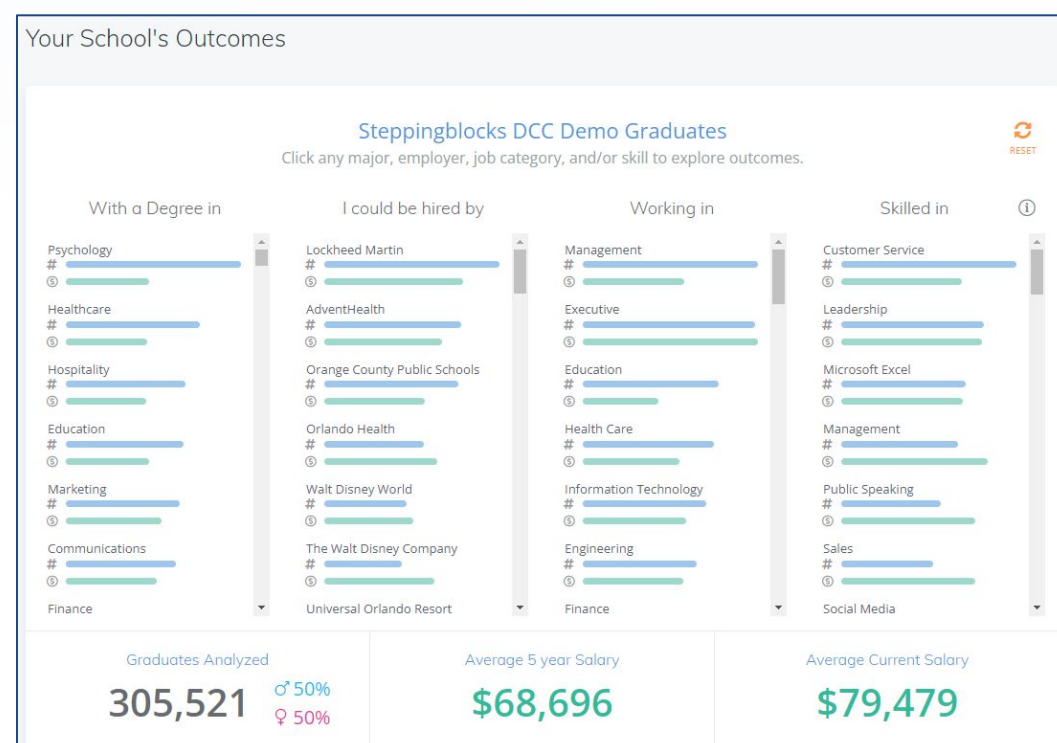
Your School's Outcomes

Steppingblocks DCC Demo Graduates

Click any major, employer, job category, and/or skill to explore outcomes.

RESET

| With a Degree in | I could be hired by | Working in | Skilled in |
|---|---|---|---|
| Psychology | Lockheed Martin | Management | Customer Service |
| Healthcare | AdventHealth | Executive | Leadership |
| Hospitality | Orange County Public Schools | Education | Microsoft Excel |
| Education | Orlando Health | Health Care | Management |
| Marketing | Walt Disney World | Information Technology | Public Speaking |
| Communications | The Walt Disney Company | Engineering | Sales |
| Finance | Universal Orlando Resort | Finance | Social Media |

Graduates Analyzed

305,521 ♂50% ♀50%

Average 5 year Salary

$68,696

Average Current Salary

$79,479